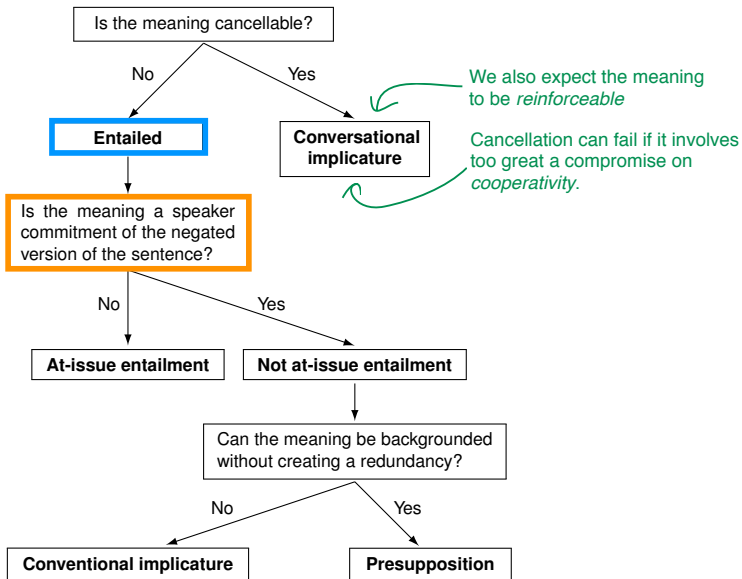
Is the meaning cancellable?

No

Yes

We also expect the meaning to be *reinforceable*

Entailed

Conversational implicature

Cancellation can fail if it involves too great a compromise on *cooperativity*.

Is the meaning a speaker commitment of the negated version of the sentence?

No

Yes

At-issue entailment

Not at-issue entailment

Can the meaning be backgrounded without creating a redundancy?

No

Yes

Conventional implicature

Presupposition